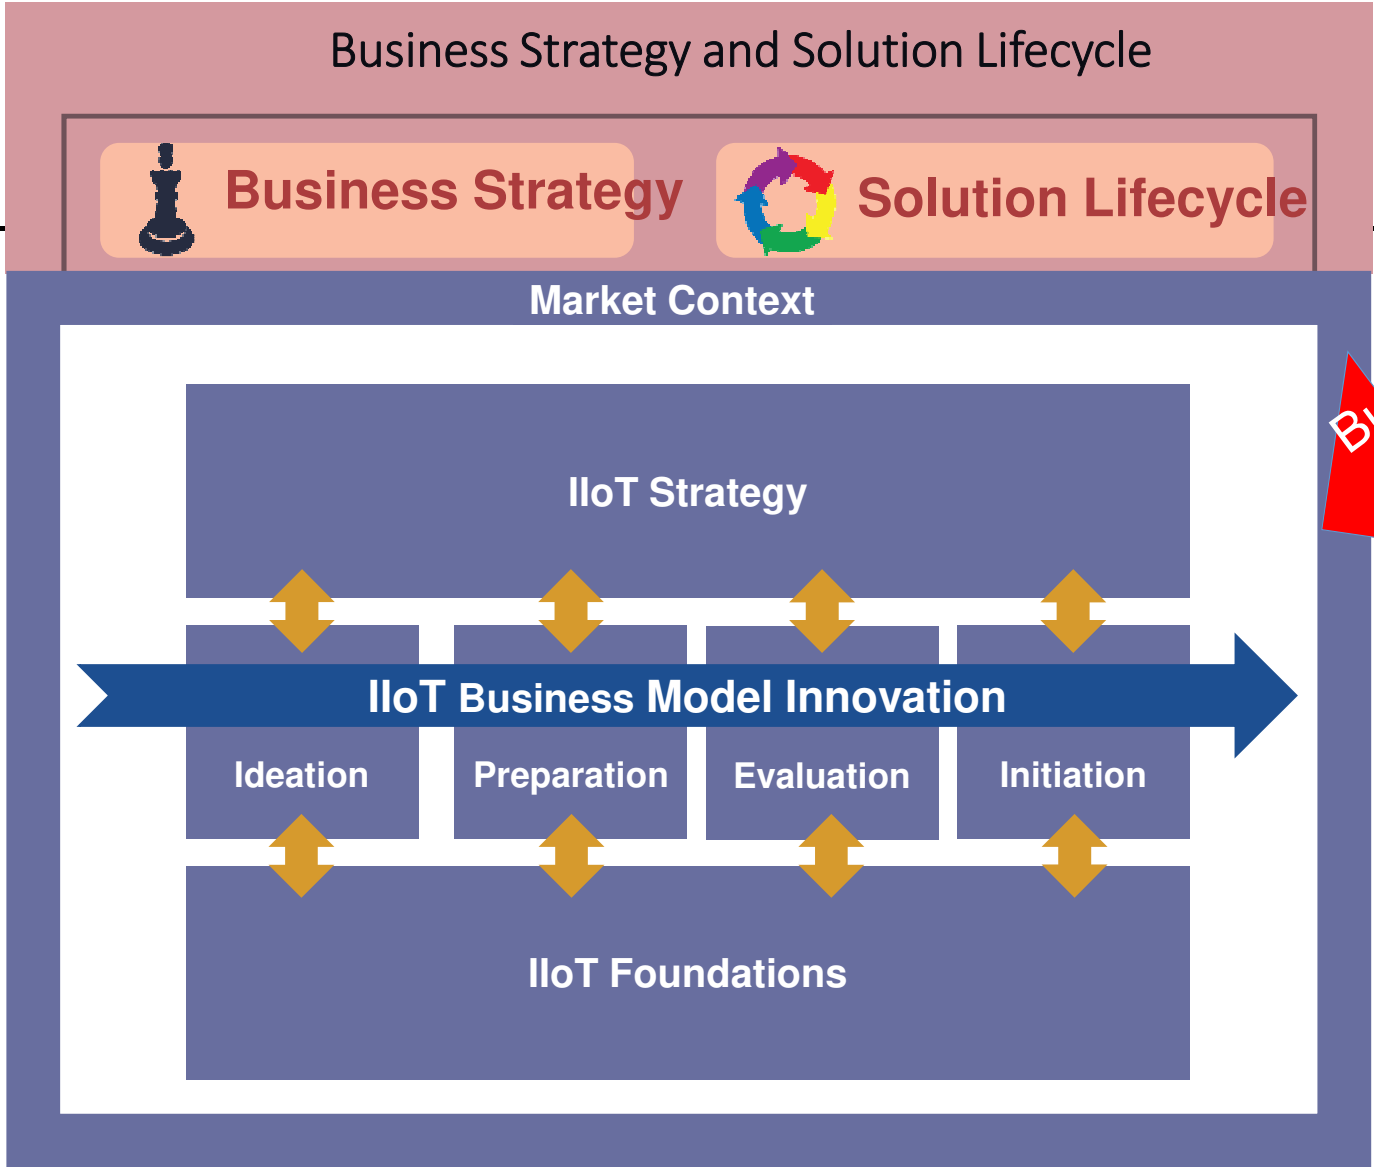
Business Strategy and Solution Lifecycle

Business Strategy

Solution Lifecycle

Market Context

B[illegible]

IIoT Strategy

IIoT Business Model Innovation

Ideation

Preparation

Evaluation

Initiation

IIoT Foundations